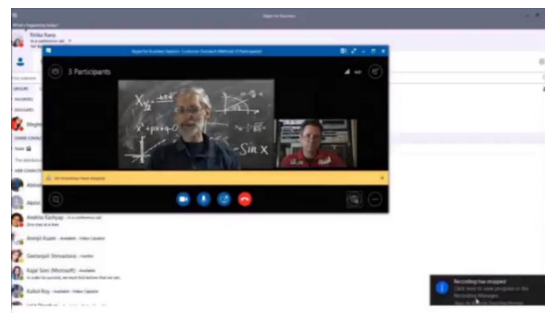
Skype for Business

What's happening today?

Ritika Nana

Skype for Business Session: Customer Outreach Methods (3 Participants)

3 Participants

$-\sin x$

Anusha Kashyap - In a conference call

Sanjit Gupta - Available - Video Capable

Geetanjali Shrivastava - Available

Kajal Soni (Microsoft) - Available

Rahul Roy - Available - Video Capable

Recording has stopped
Click here to view progress in the Recording Manager.